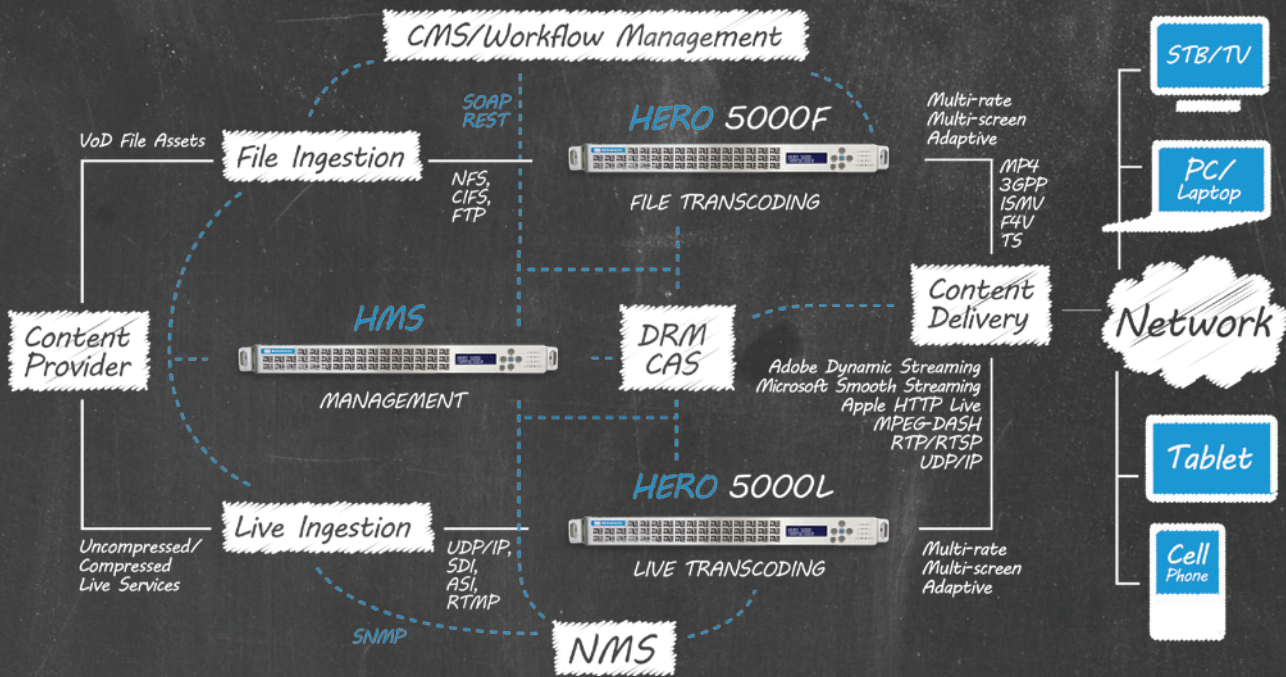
CMS/Workflow Management

SOAP
REST

HERO 5000F

FILE TRANSCODING

Multi-rate
Multi-screen
Adaptive

MP4
3GPP
ISMV
F4V
TS

STB/TV

PC/
Laptop

VoD File Assets

File Ingestion

NFS,
CIFS,
FTP

Content
Provider

HMS

MANAGEMENT

DRM
CAS

Content
Delivery

Network

Adobe Dynamic Streaming
Microsoft Smooth Streaming
Apple HTTP Live
MPEG-DASH
RTP/RTSP
UDP/IP

Tablet

HERO 5000L

LIVE TRANSCODING

Uncompressed/
Compressed
Live Services

Live Ingestion

UDP/IP,
SDI,
ASI,
RTMP

Multi-rate
Multi-screen
Adaptive

Cell
Phone

SNMP

NMS